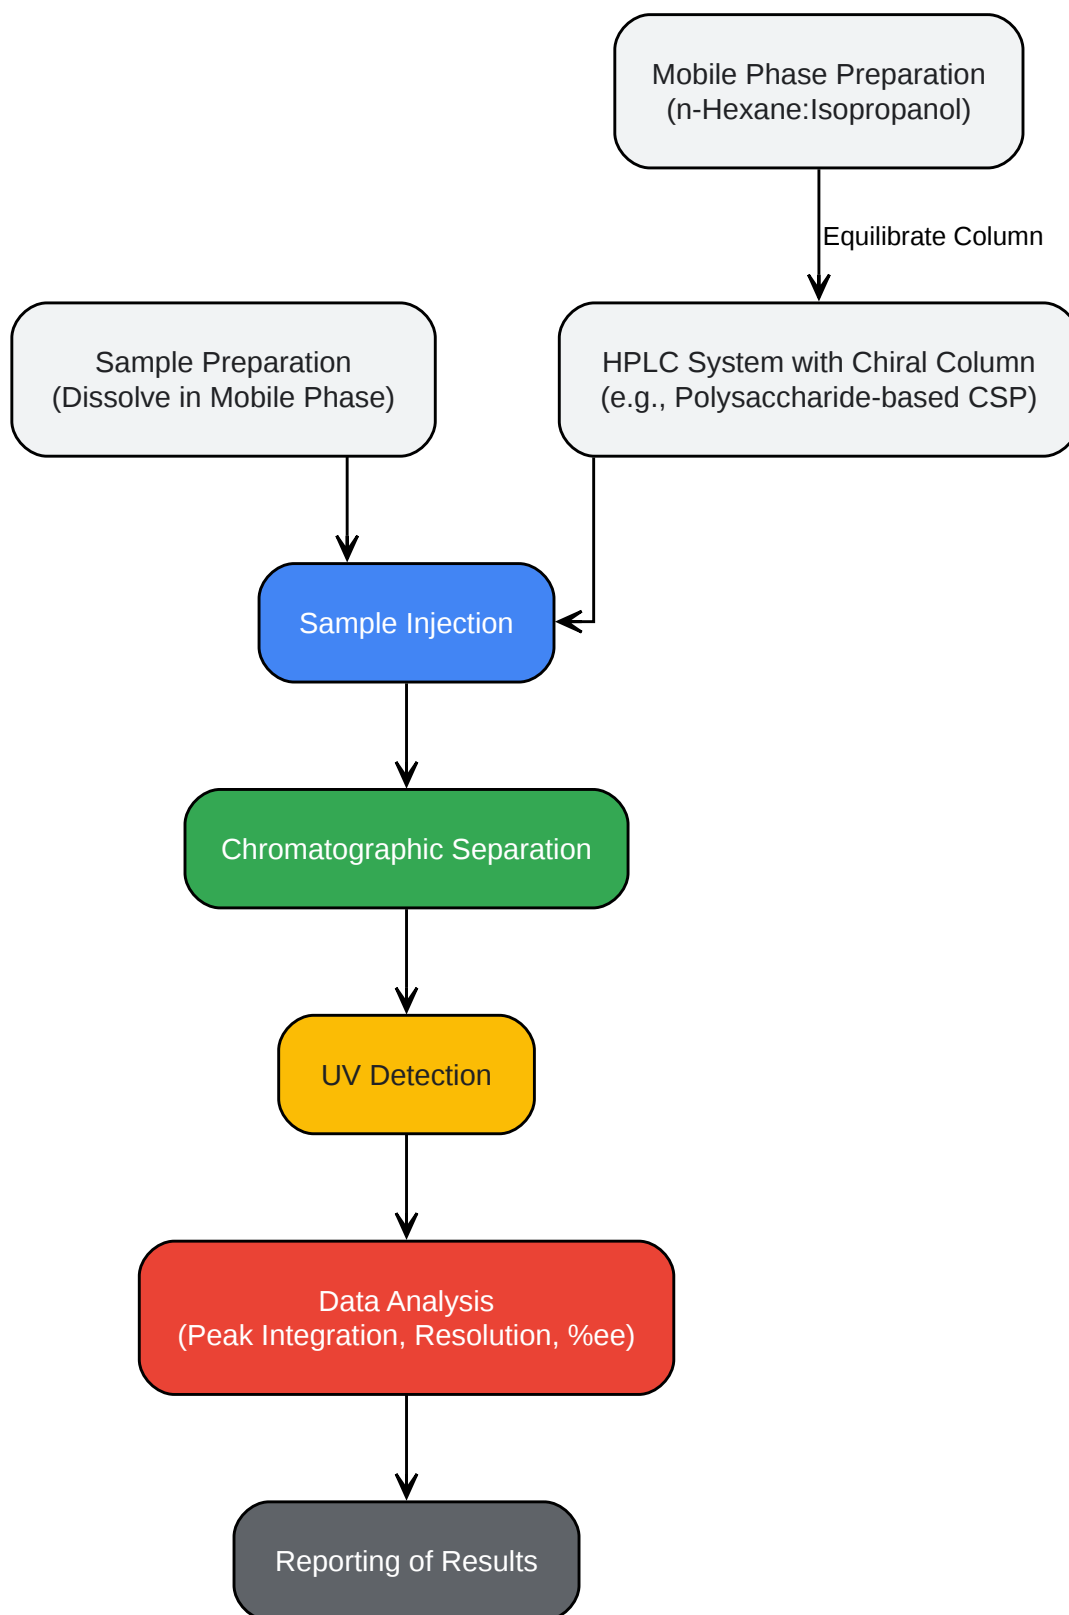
Mobile Phase Preparation
(n-Hexane:Isopropanol)

Equilibrate Column

Sample Preparation
(Dissolve in Mobile Phase)

HPLC System with Chiral Column
(e.g., Polysaccharide-based CSP)

Sample Injection

Chromatographic Separation

UV Detection

Data Analysis
(Peak Integration, Resolution, %ee)

Reporting of Results